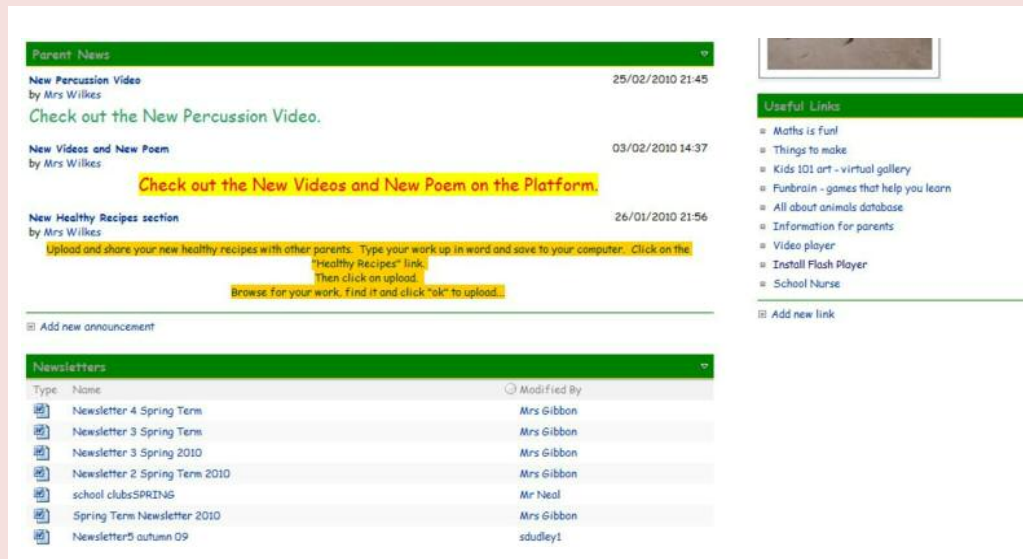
Parent News

New Percussion Video
by Mrs Wilkes
25/02/2010 21:45

Check out the New Percussion Video.

New Videos and New Poem
by Mrs Wilkes
03/02/2010 14:37

Check out the New Videos and New Poem on the Platform.

New Healthy Recipes section
by Mrs Wilkes
26/01/2010 21:56

Upload and share your new healthy recipes with other parents. Type your work up in word and save to your computer. Click on the "Healthy Recipes" link.
Then click on upload.
Browse for your work, find it and click "ok" to upload...

Add new announcement

Newsletters

| Type | Name | Modified By |
|---|---|---|
| | Newsletter 4 Spring Term | Mrs Gibbon |
| | Newsletter 3 Spring Term | Mrs Gibbon |
| | Newsletter 3 Spring 2010 | Mrs Gibbon |
| | Newsletter 2 Spring Term 2010 | Mrs Gibbon |
| | school clubsSPRING | Mr Neal |
| | Spring Term Newsletter 2010 | Mrs Gibbon |
| | Newsletter5 autumn 09 | sdudley1 |

Useful Links

Maths is fun!
Things to make
Kids 101 art - virtual gallery
Funbrain - games that help you learn
All about animals database
Information for parents
Video player
Install Flash Player
School Nurse

Add new link